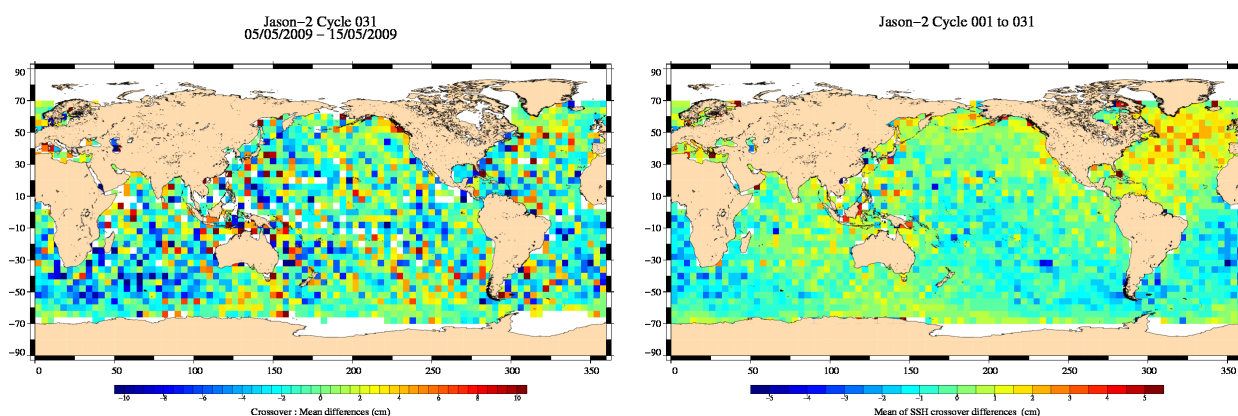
Jason−2 Cycle 031
05/05/2009 − 15/05/2009

90
70
50
30
10
−10
−30
−50
−70
−90

0 50 100 150 200 250 300 350

−10 −8 −6 −4 −2 0 2 4 6 8 10

Crossover : Mean differences (cm)

Jason−2 Cycle 001 to 031

90
70
50
30
10
−10
−30
−50
−70
−90

0 50 100 150 200 250 300 350

−5 −4 −3 −2 −1 0 1 2 3 4 5

Mean of SSH crossover differences (cm)